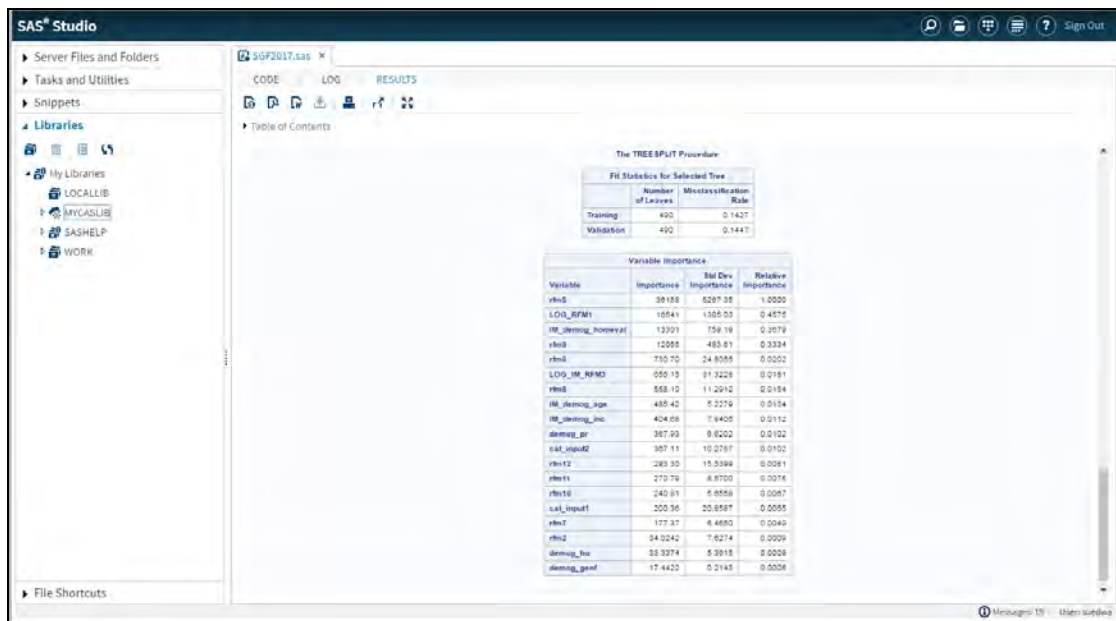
SAS® Studio

Sign Out

Server Files and Folders
Tasks and Utilities
Snippets
Libraries
My Libraries
LOCALLIB
MYCASLIB
SASHELP
WORK

File Shortcuts

SGF2017.sas ×

CODE LOG RESULTS

Table of Contents

The TREESPLIT Procedure

Fit Statistics for Selected Tree

| | Number of Leaves | Misclassification Rate |
|---|---|---|
| Training | 490 | 0.1427 |
| Validation | 490 | 0.1441 |

Variable Importance

| Variable | Importance | Std Dev Importance | Relative Importance |
|---|---|---|---|
| rfm5 | 36158 | 5287.38 | 1.0000 |
| LOG_RFM1 | 16541 | 1305.03 | 0.4575 |
| IM_demog_homeval | 13301 | 759.19 | 0.3679 |
| rfm9 | 12056 | 483.61 | 0.3334 |
| rfm6 | 730.70 | 24.8055 | 0.0202 |
| LOG_IM_RFM3 | 655.15 | 31.3228 | 0.0181 |
| rfm8 | 558.10 | 11.2912 | 0.0154 |
| IM_demog_age | 485.42 | 5.2279 | 0.0134 |
| IM_demog_inc | 404.68 | 7.9405 | 0.0112 |
| demog_pr | 367.93 | 8.6202 | 0.0102 |
| cat_input2 | 367.11 | 10.2767 | 0.0102 |
| rfm12 | 293.30 | 15.5399 | 0.0081 |
| rfm11 | 270.79 | 8.8700 | 0.0075 |
| rfm10 | 240.61 | 5.8558 | 0.0067 |
| cat_input1 | 200.36 | 20.8587 | 0.0055 |
| rfm7 | 177.37 | 6.4680 | 0.0049 |
| rfm2 | 34.0242 | 7.6274 | 0.0009 |
| demog_ho | 33.3374 | 5.3915 | 0.0009 |
| demog_genf | 17.4420 | 0.2145 | 0.0005 |

Messages: 19 User: suedwa